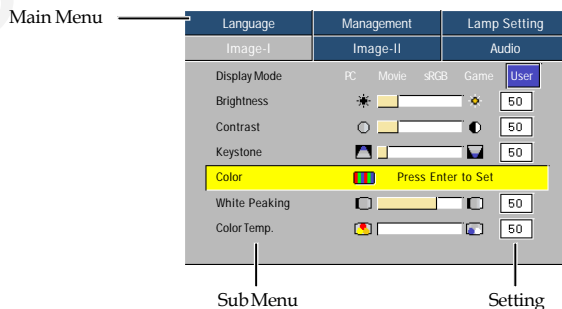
Main Menu

| Language | Management | Lamp Setting |
|---|---|---|
| Image-I | Image-II | Audio |

Display Mode PC Movie sRGB Game User

Brightness 50

Contrast 50

Keystone 50

Color Press Enter to Set

White Peaking 50

Color Temp. 50

Sub Menu

Setting